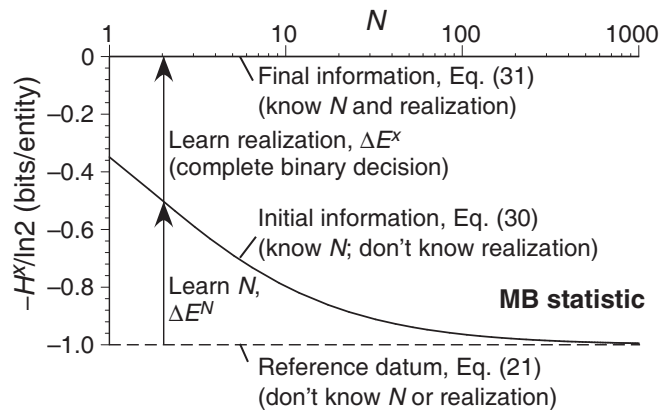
$N$

1 10 100 1000

0

−0.2

−0.4

−0.6

−0.8

−1.0

$-H^x/\ln 2$ (bits/entity)

Final information, Eq. (31)
(know $N$ and realization)

Learn realization, $\Delta E^x$
(complete binary decision)

Initial information, Eq. (30)
(know $N$; don't know realization)

Learn $N$,
$\Delta E^N$

**MB statistic**

Reference datum, Eq. (21)
(don't know $N$ or realization)